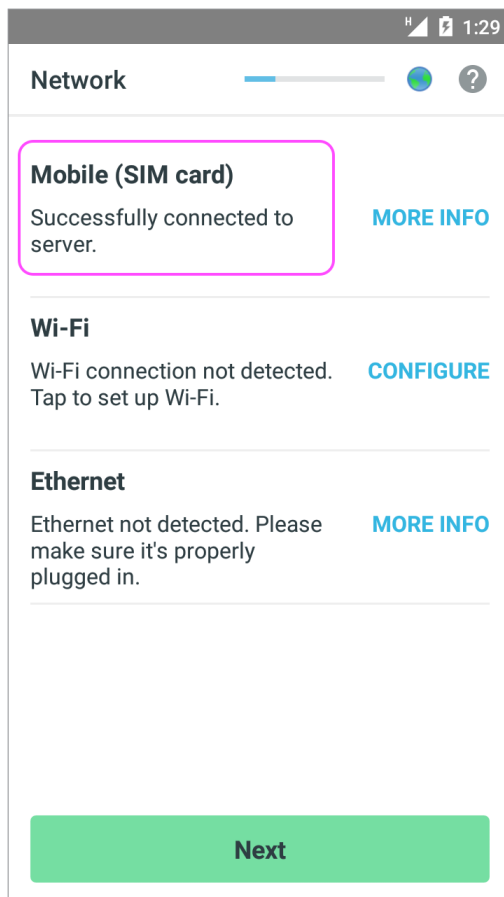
H 1:29

Network ?

Mobile (SIM card)

Successfully connected to server.

MORE INFO

Wi-Fi

Wi-Fi connection not detected. Tap to set up Wi-Fi.

CONFIGURE

Ethernet

Ethernet not detected. Please make sure it's properly plugged in.

MORE INFO

Next